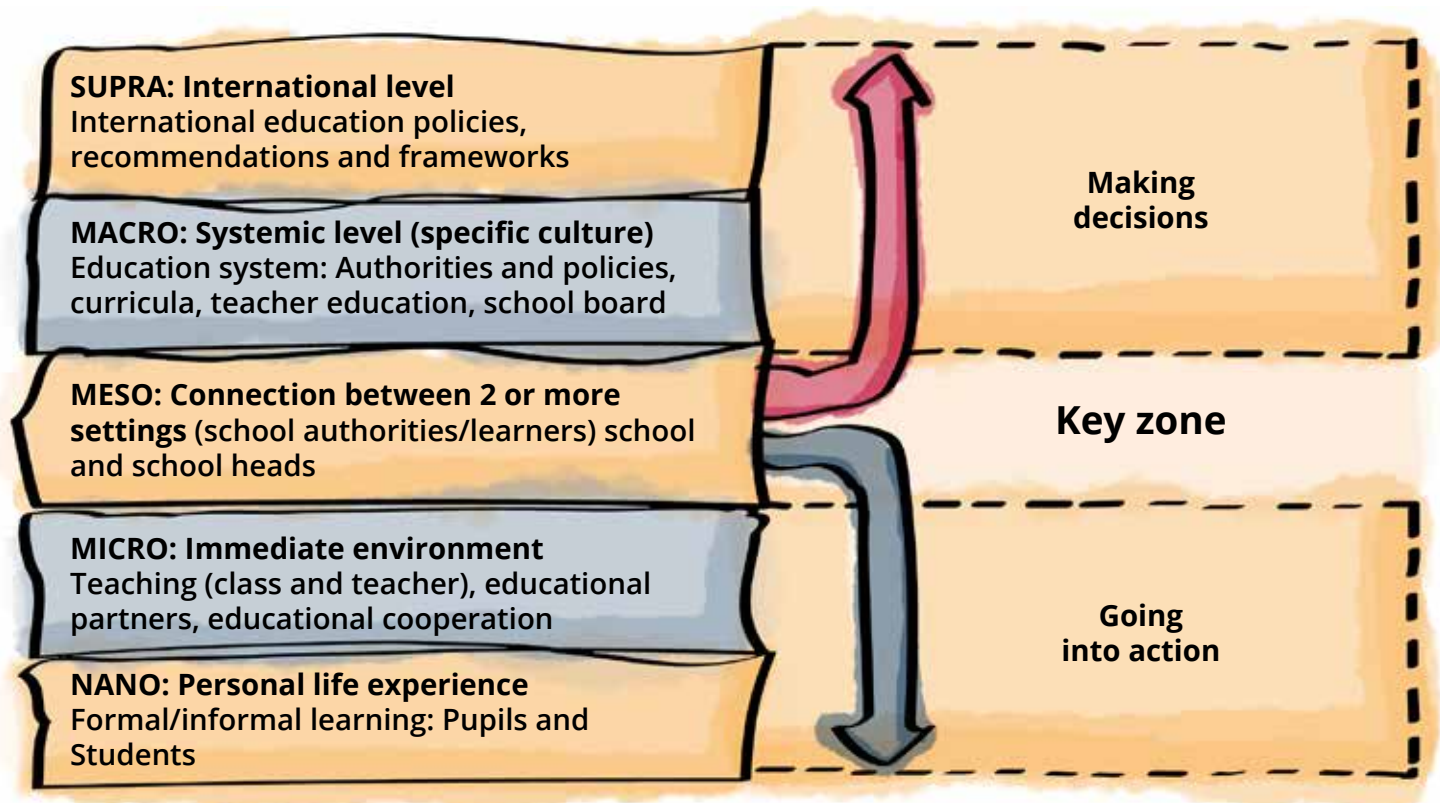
SUPRA: International level
International education policies, recommendations and frameworks

MACRO: Systemic level (specific culture)
Education system: Authorities and policies, curricula, teacher education, school board

MESO: Connection between 2 or more settings (school authorities/learners) school and school heads

MICRO: Immediate environment
Teaching (class and teacher), educational partners, educational cooperation

NANO: Personal life experience
Formal/informal learning: Pupils and Students

Making decisions

Key zone

Going into action